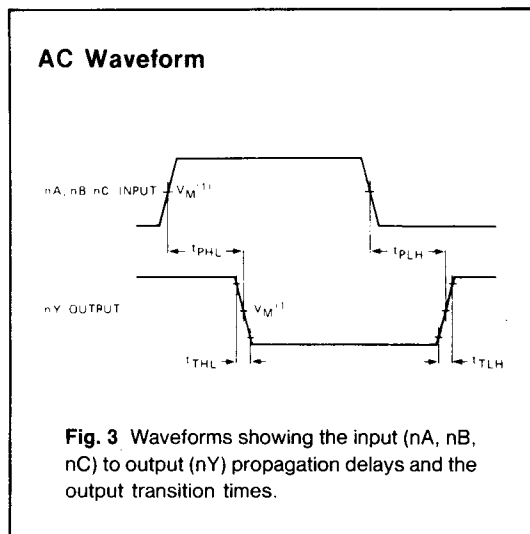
AC Waveform

nA, nB nC INPUT $V_M^{(1)}$

$t_{PHL}$

$t_{PLH}$

nY OUTPUT

$V_M^{(1)}$

$t_{THL}$

$t_{TLH}$

Fig. 3 Waveforms showing the input (nA, nB, nC) to output (nY) propagation delays and the output transition times.